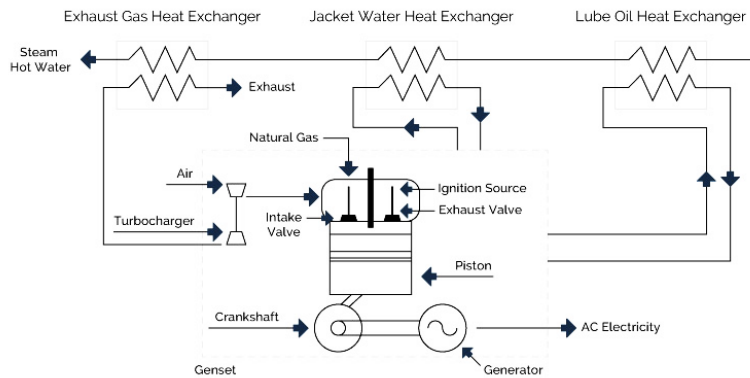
Exhaust Gas Heat Exchanger
Jacket Water Heat Exchanger
Lube Oil Heat Exchanger
Steam
Hot Water
Exhaust
Natural Gas
Air
Ignition Source
Exhaust Valve
Turbocharger
Intake Valve
Piston
Crankshaft
AC Electricity
Genset
Generator